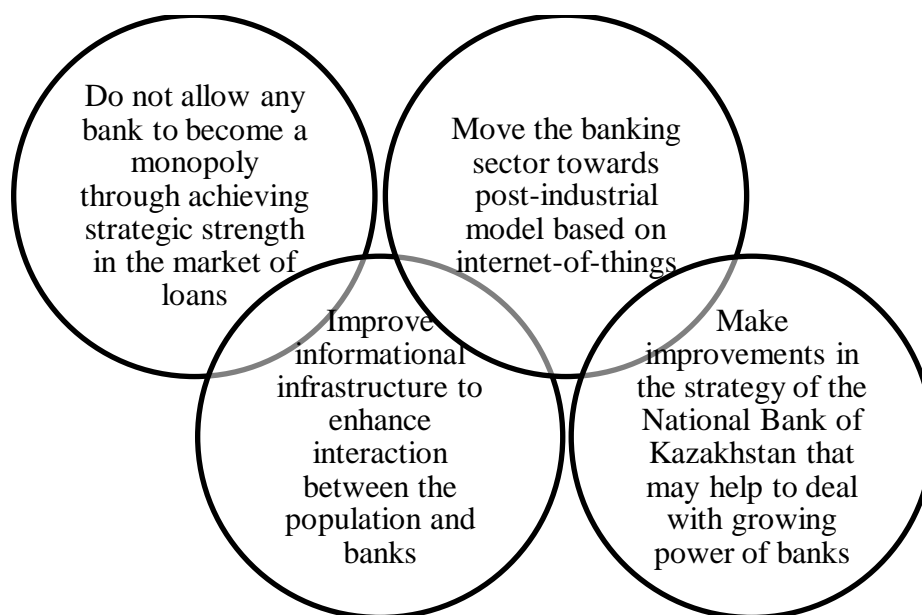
Do not allow any bank to become a monopoly through achieving strategic strength in the market of loans

Move the banking sector towards post-industrial model based on internet-of-things

Improve informational infrastructure to enhance interaction between the population and banks

Make improvements in the strategy of the National Bank of Kazakhstan that may help to deal with growing power of banks